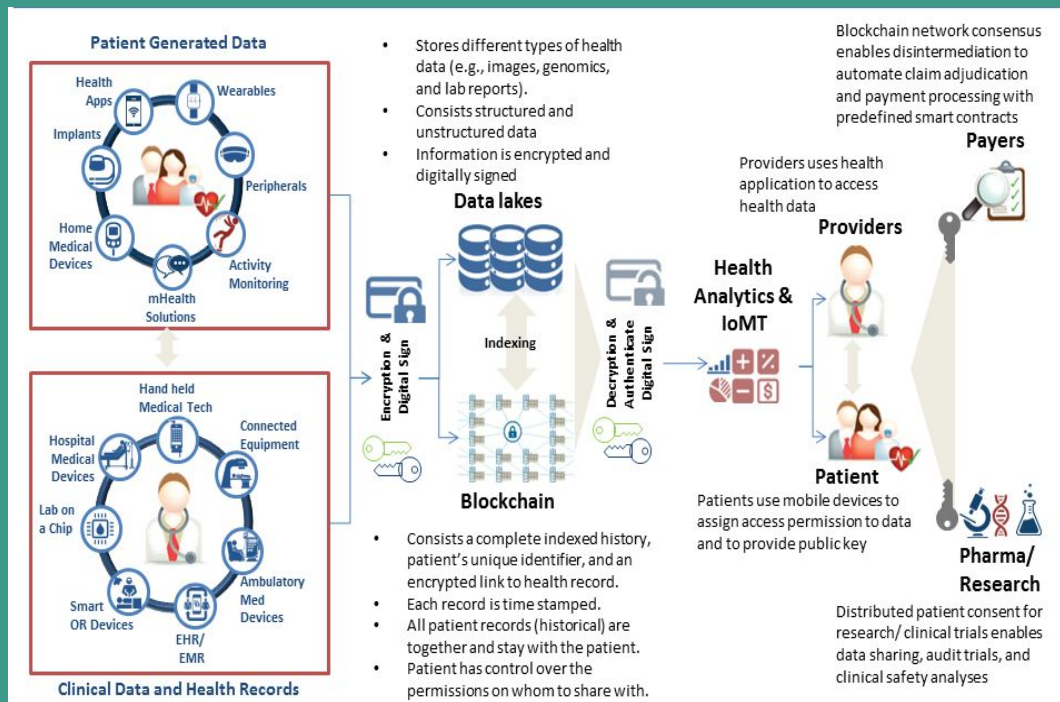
Patient Generated Data

Health Apps
Wearables
Implants
Peripherals
Home Medical Devices
Activity Monitoring
mHealth Solutions

Hand held Medical Tech
Connected Equipment
Hospital Medical Devices
Lab on a Chip
Smart OR Devices
Ambulatory Med Devices
EHR/ EMR

Clinical Data and Health Records

Encryption & Digital Sign

• Stores different types of health data (e.g., images, genomics, and lab reports).
• Consists structured and unstructured data
• Information is encrypted and digitally signed

Data lakes

Indexing

Blockchain

• Consists a complete indexed history, patient's unique identifier, and an encrypted link to health record.
• Each record is time stamped.
• All patient records (historical) are together and stay with the patient.
• Patient has control over the permissions on whom to share with.

Decryption & Authenticate Digital Sign

Health Analytics & IoMT

Providers uses health application to access health data

Providers

Patient

Patients use mobile devices to assign access permission to data and to provide public key

Blockchain network consensus enables disintermediation to automate claim adjudication and payment processing with predefined smart contracts

Payers

Pharma/ Research

Distributed patient consent for research/ clinical trials enables data sharing, audit trials, and clinical safety analyses